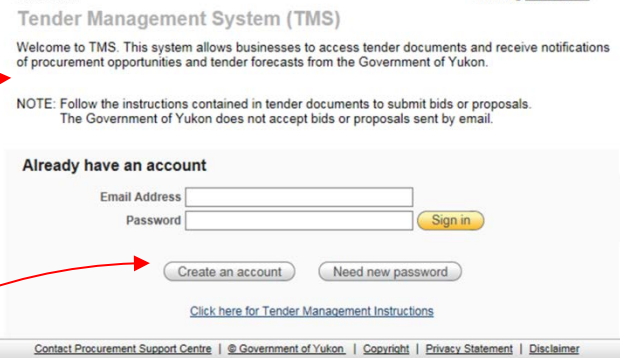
Tender Management System (TMS)

Welcome to TMS. This system allows businesses to access tender documents and receive notifications of procurement opportunities and tender forecasts from the Government of Yukon.

NOTE: Follow the instructions contained in tender documents to submit bids or proposals. The Government of Yukon does not accept bids or proposals sent by email.

Already have an account

Email Address

Password

Sign in

Create an account

Need new password

Click here for Tender Management Instructions

Contact Procurement Support Centre | © Government of Yukon | Copyright | Privacy Statement | Disclaimer